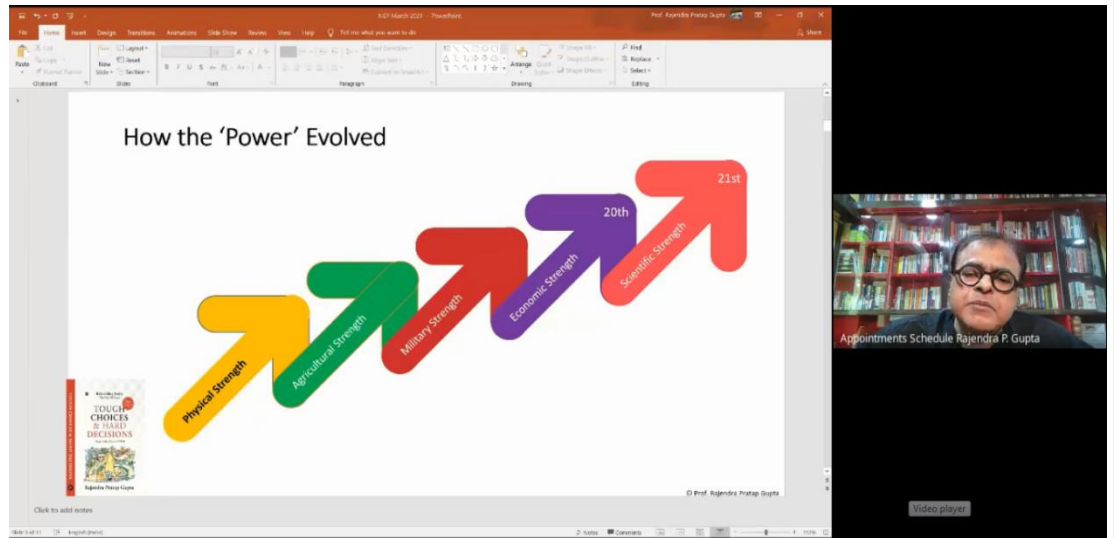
ILEP March 2021 - PowerPoint
Prof. Rajendra Pratap Gupta
File Home Insert Design Transitions Animations Slide Show Review View Help Tell me what you want to do
Share
Paste Cut Copy Format Painter
Clipboard
New Slide Layout Reset Section
Slides
Font
Paragraph
Text Direction Align Text Convert to SmartArt
Arrange Quick Styles
Shape Fill Shape Outline Shape Effects
Drawing
Find Replace Select
Editing

How the 'Power' Evolved

Physical Strength
Agricultural Strength
Military Strength
Economic Strength
20th
Scientific Strength
21st

TOUGH CHOICES & HARD DECISIONS
Rajendra Pratap Gupta

© Prof. Rajendra Pratap Gupta

Click to add notes

Slide 3 of 11 English (India)
Notes Comments

Appointments Schedule Rajendra P. Gupta

Video player